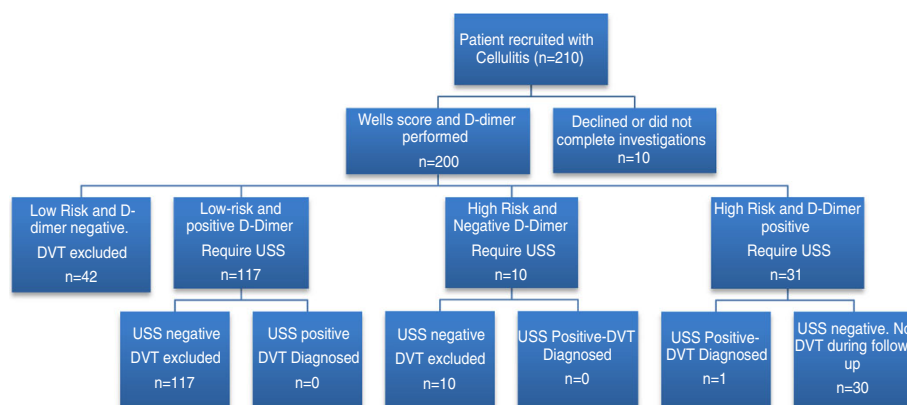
Patient recruited with Cellulitis (n=210)

Wells score and D-dimer performed
n=200

Declined or did not complete investigations
n=10

Low Risk and D-dimer negative.
DVT excluded
n=42

Low-risk and positive D-Dimer
Require USS
n=117

High Risk and Negative D-Dimer
Require USS
n=10

High Risk and D-Dimer positive
Require USS
n=31

USS negative
DVT excluded
n=117

USS positive
DVT Diagnosed
n=0

USS negative
DVT excluded
n=10

USS Positive-DVT Diagnosed
n=0

USS Positive-DVT Diagnosed
n=1

USS negative. No DVT during follow up
n=30